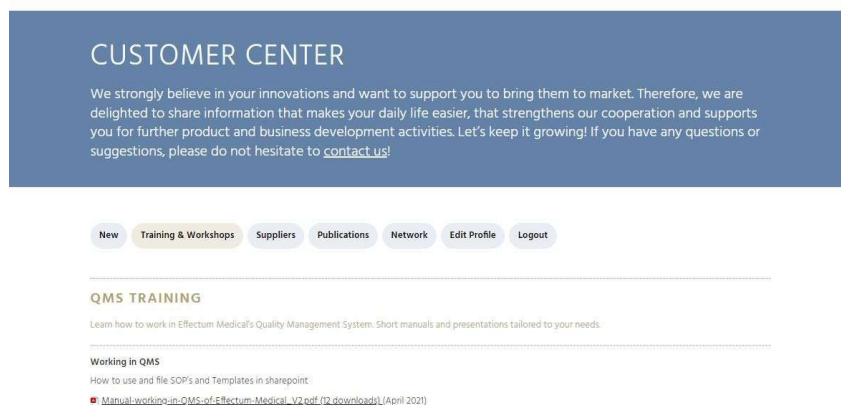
CUSTOMER CENTER

We strongly believe in your innovations and want to support you to bring them to market. Therefore, we are delighted to share information that makes your daily life easier, that strengthens our cooperation and supports you for further product and business development activities. Let's keep it growing! If you have any questions or suggestions, please do not hesitate to contact us!

New Training & Workshops Suppliers Publications Network Edit Profile Logout

QMS TRAINING

Learn how to work in Effectum Medical's Quality Management System. Short manuals and presentations tailored to your needs.

Working in QMS

How to use and file SOP's and Templates in sharepoint

Manual-working-in-QMS-of-Effectum-Medical_V2.pdf (12 downloads) (April 2021)